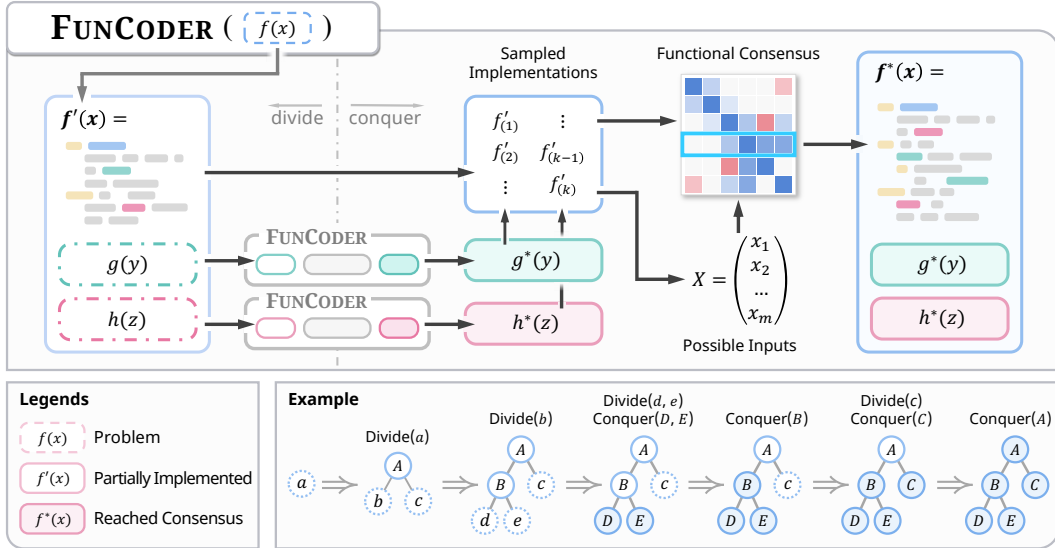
FunCoder ( $f(x)$ )

divide conquer

$f'(x) =$

$g(y)$

$h(z)$

FunCoder

FunCoder

Sampled Implementations

$f'_{(1)}$ $\vdots$

$f'_{(2)}$ $f'_{(k-1)}$

$\vdots$ $f'_{(k)}$

$g^*(y)$

$h^*(z)$

Functional Consensus

$X = \begin{pmatrix} x_1 \\ x_2 \\ \dots \\ x_m \end{pmatrix}$

Possible Inputs

$f^*(x) =$

$g^*(y)$

$h^*(z)$

Legends

$f(x)$ Problem

$f'(x)$ Partially Implemented

$f^*(x)$ Reached Consensus

Example

$a$

Divide($a$)

$A$ $b$ $c$

Divide($b$)

$A$ $B$ $c$ $d$ $e$

Divide($d$, $e$)
Conquer($D$, $E$)

$A$ $B$ $c$ $D$ $E$

Conquer($B$)

$A$ $B$ $c$ $D$ $E$

Divide($c$)
Conquer($C$)

$A$ $B$ $C$ $D$ $E$

Conquer($A$)

$A$ $B$ $C$ $D$ $E$